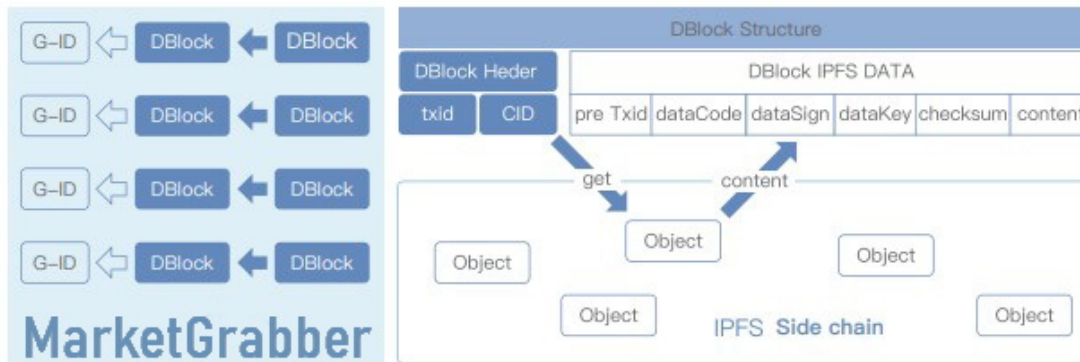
G-ID DBlock DBlock
G-ID DBlock DBlock
G-ID DBlock DBlock
G-ID DBlock DBlock

MarketGrabber

DBlock Structure

| DBlock Heder | | DBlock IPFS DATA | | | | | |
|---|---|---|---|---|---|---|---|
| txid | CID | pre Txid | dataCode | dataSign | dataKey | checksum | content |

get

content

Object

Object

Object

Object

Object

IPFS Side chain